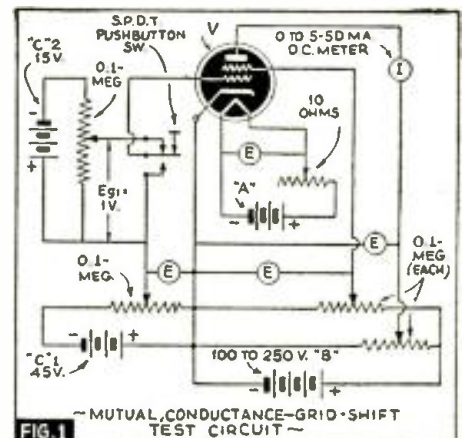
"C"2 15V.

S.P.D.T. PUSHBUTTON SW.

V

0 TO 5-50 MA D.C. METER

I

0.1-MEG

10 OHMS

E

"A"

Eg1= 1V.

E

0.1-MEG.

E

E

0.1-MEG (EACH)

"C"1 45V.

100 TO 250 V. "B"

FIG.1

~MUTUAL CONDUCTANCE-GRID-SHIFT TEST CIRCUIT~